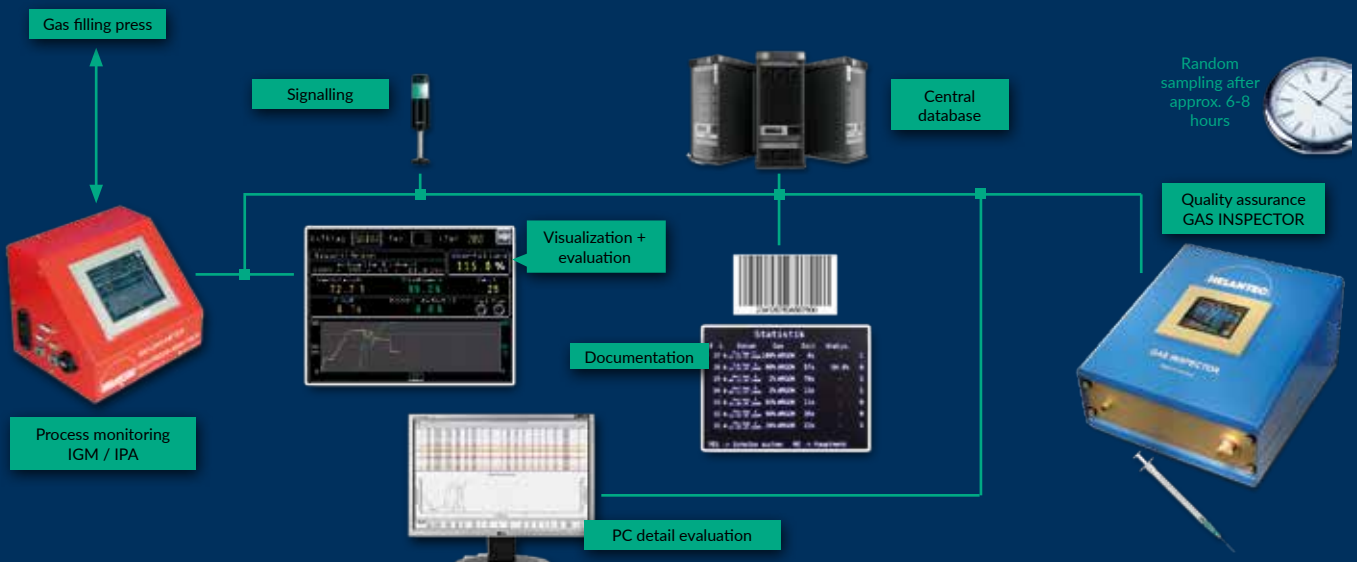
Gas filling press

Signalling

Central database

Random sampling after approx. 6-8 hours

Quality assurance GAS INSPECTOR

Visualization + evaluation

Statistik

Documentation

HELANTEC

GAS INSPECTOR

Process monitoring IGM / IPA

PC detail evaluation